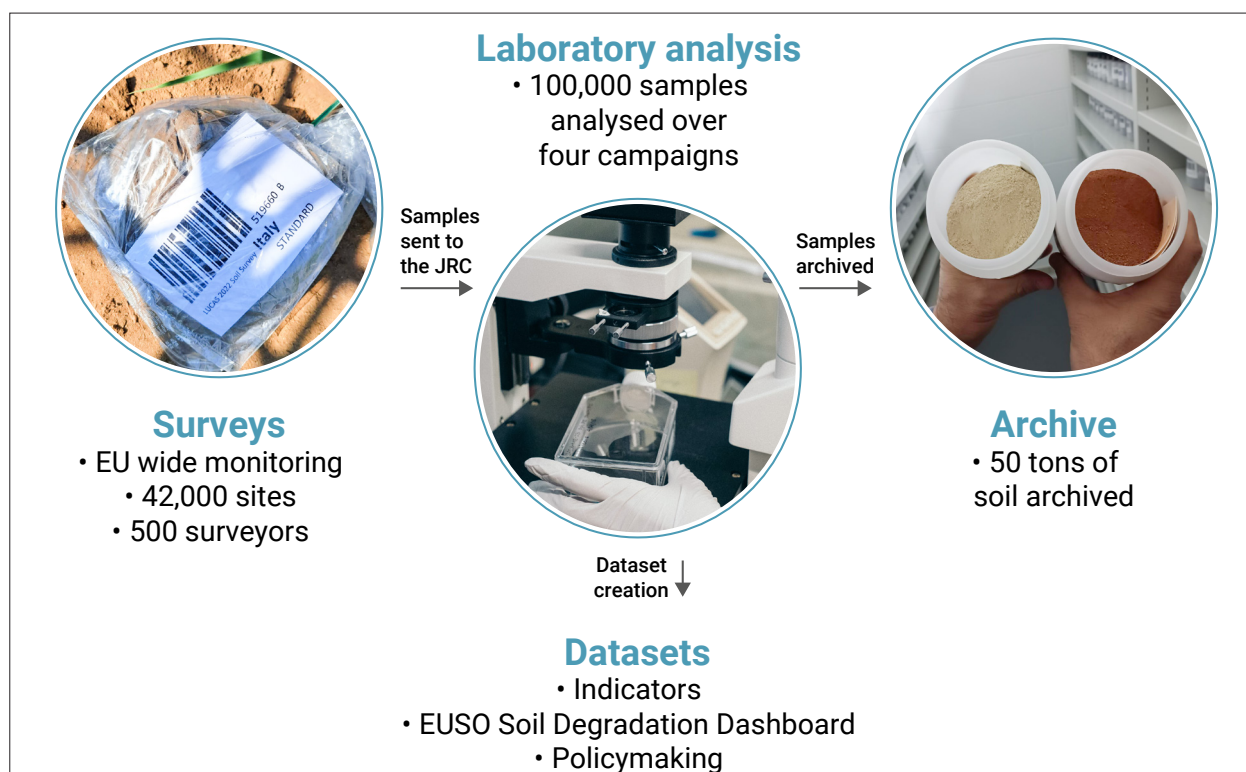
Laboratory analysis
• 100,000 samples analysed over four campaigns

519660 B
Italy
STANDARD
LUCAS 2022 Soil Survey

Samples sent to the JRC

Samples archived

Surveys
• EU wide monitoring
• 42,000 sites
• 500 surveyors

Archive
• 50 tons of soil archived

Dataset creation

Datasets
• Indicators
• EUSO Soil Degradation Dashboard
• Policymaking